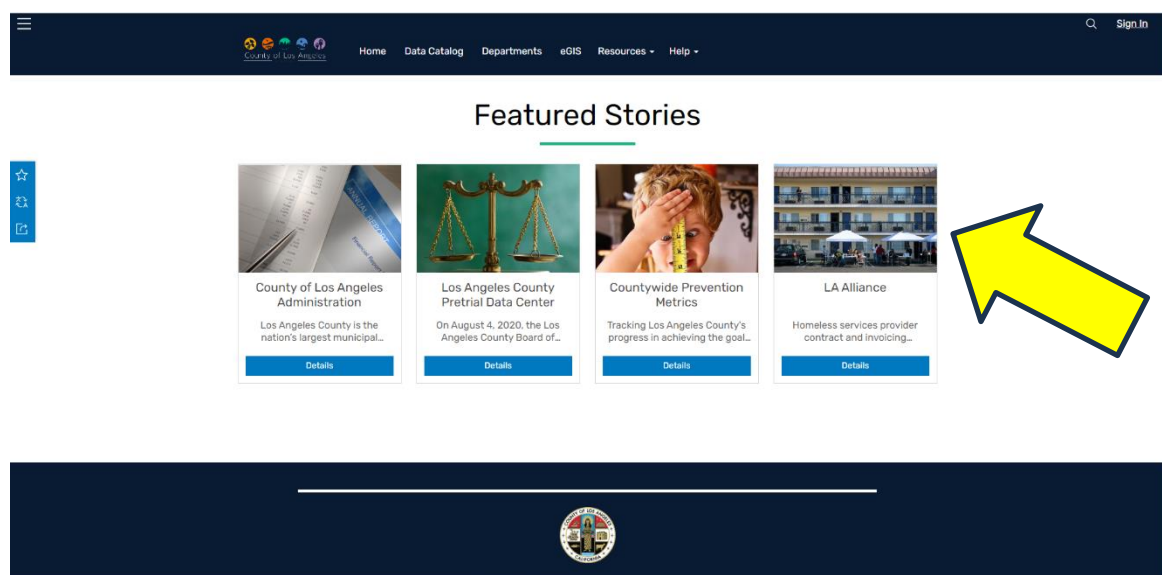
Sign In

County of Los Angeles

Home Data Catalog Departments eGIS Resources Help

Featured Stories

County of Los Angeles Administration

Los Angeles County is the nation's largest municipal...

Details

Los Angeles County Pretrial Data Center

On August 4, 2020, the Los Angeles County Board of...

Details

Countywide Prevention Metrics

Tracking Los Angeles County's progress in achieving the goal...

Details

LA Alliance

Homeless services provider contract and invoicing...

Details